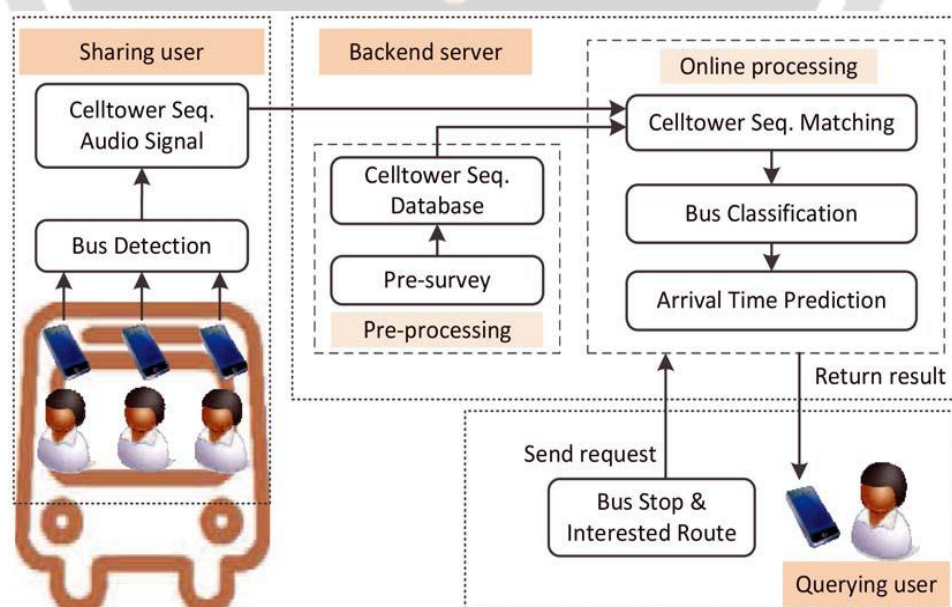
Sharing user

Celltower Seq. Audio Signal

Bus Detection

Backend server

Celltower Seq. Database

Pre-survey

Pre-processing

Online processing

Celltower Seq. Matching

Bus Classification

Arrival Time Prediction

Return result

Send request

Bus Stop & Interested Route

Querying user